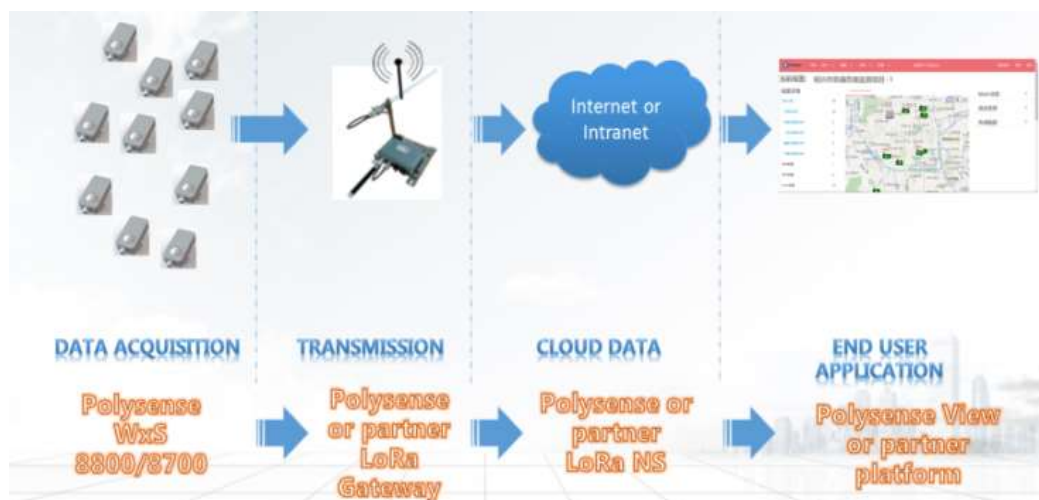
Internet or Intranet

DATA ACQUISITION

TRANSMISSION

CLOUD DATA

END USER APPLICATION

Polysense WxS 8800/8700

Polysense or partner LoRa Gateway

Polysense or partner LoRa NS

Polysense View or partner platform